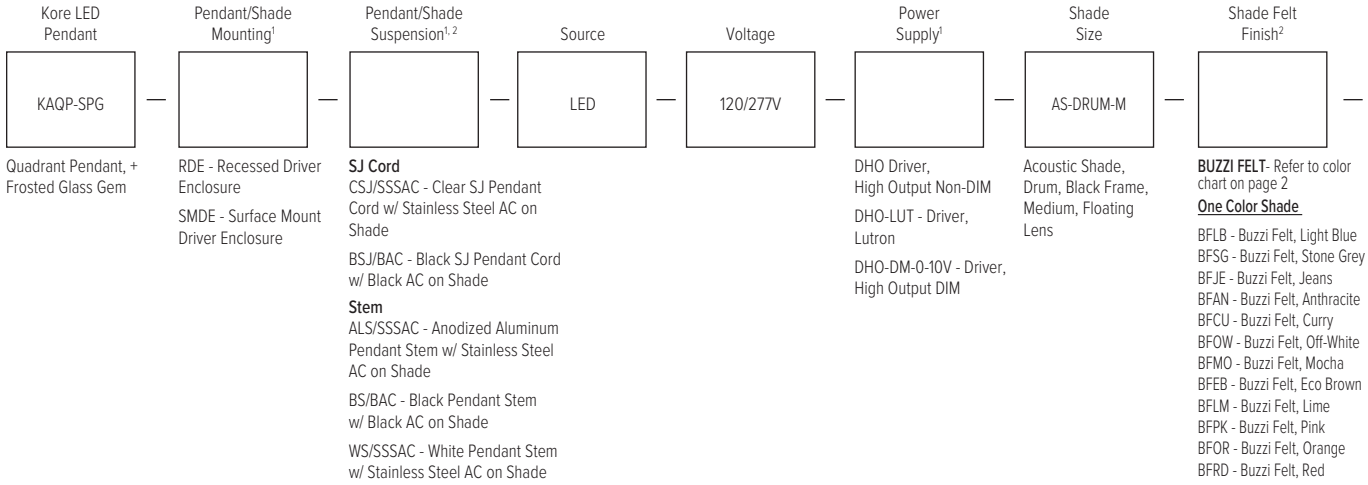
Kore LED Pendant

KAQP-SPG

Quadrant Pendant, + Frosted Glass Gem

—

Pendant/Shade Mounting$^1$

RDE - Recessed Driver Enclosure

SMDE - Surface Mount Driver Enclosure

—

Pendant/Shade Suspension$^{1, 2}$

**SJ Cord**
CSJ/SSSAC - Clear SJ Pendant Cord w/ Stainless Steel AC on Shade

BSJ/BAC - Black SJ Pendant Cord w/ Black AC on Shade

**Stem**
ALS/SSSAC - Anodized Aluminum Pendant Stem w/ Stainless Steel AC on Shade

BS/BAC - Black Pendant Stem w/ Black AC on Shade

WS/SSSAC - White Pendant Stem w/ Stainless Steel AC on Shade

—

Source

LED

—

Voltage

120/277V

—

Power Supply$^1$

DHO Driver, High Output Non-DIM

DHO-LUT - Driver, Lutron

DHO-DM-0-10V - Driver, High Output DIM

—

Shade Size

AS-DRUM-M

Acoustic Shade, Drum, Black Frame, Medium, Floating Lens

—

Shade Felt Finish$^2$

**BUZZI FELT**- Refer to color chart on page 2

**One Color Shade**

BFLB - Buzzi Felt, Light Blue
BFSG - Buzzi Felt, Stone Grey
BFJE - Buzzi Felt, Jeans
BFAN - Buzzi Felt, Anthracite
BFCU - Buzzi Felt, Curry
BFOW - Buzzi Felt, Off-White
BFMO - Buzzi Felt, Mocha
BFEB - Buzzi Felt, Eco Brown
BFLM - Buzzi Felt, Lime
BFPK - Buzzi Felt, Pink
BFOR - Buzzi Felt, Orange
BFRD - Buzzi Felt, Red

—